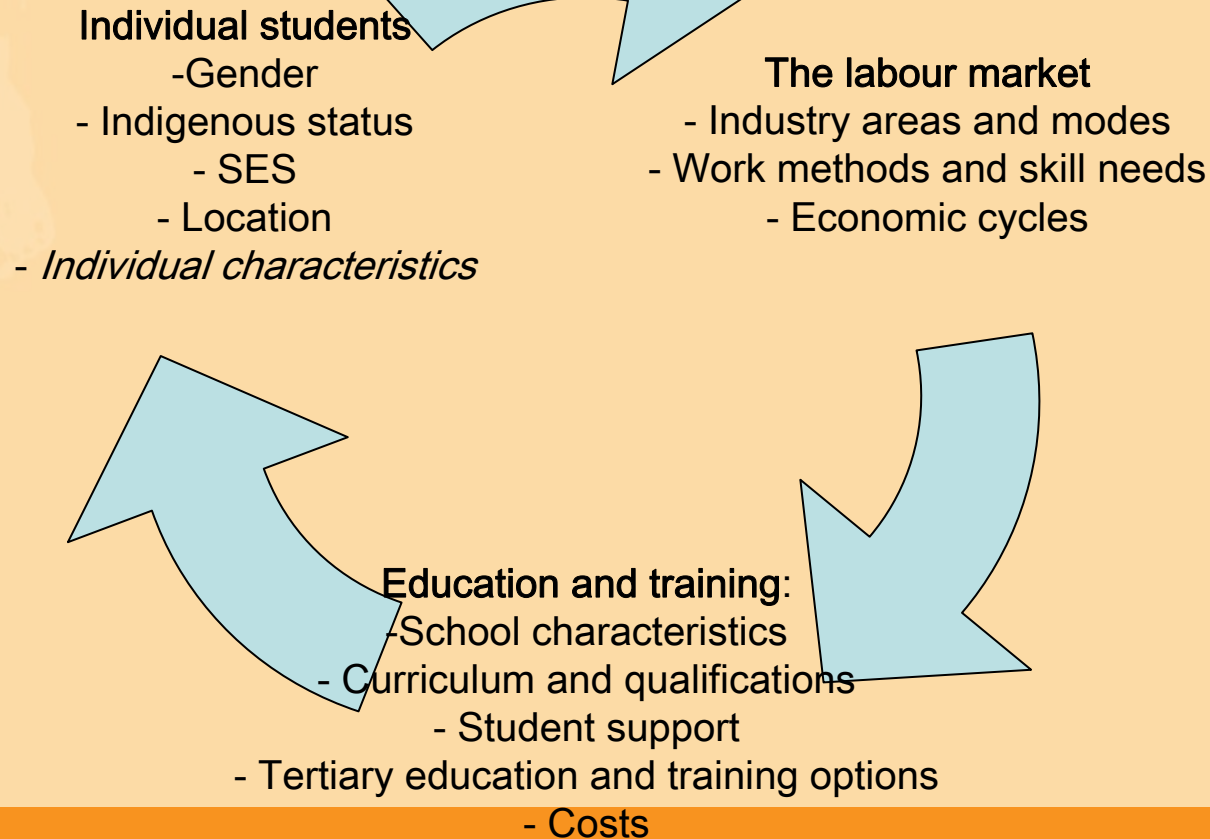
Individual students
-Gender
- Indigenous status
- SES
- Location
- *Individual characteristics*

The labour market
- Industry areas and modes
- Work methods and skill needs
- Economic cycles

Education and training:
-School characteristics
- Curriculum and qualifications
- Student support
- Tertiary education and training options
- Costs